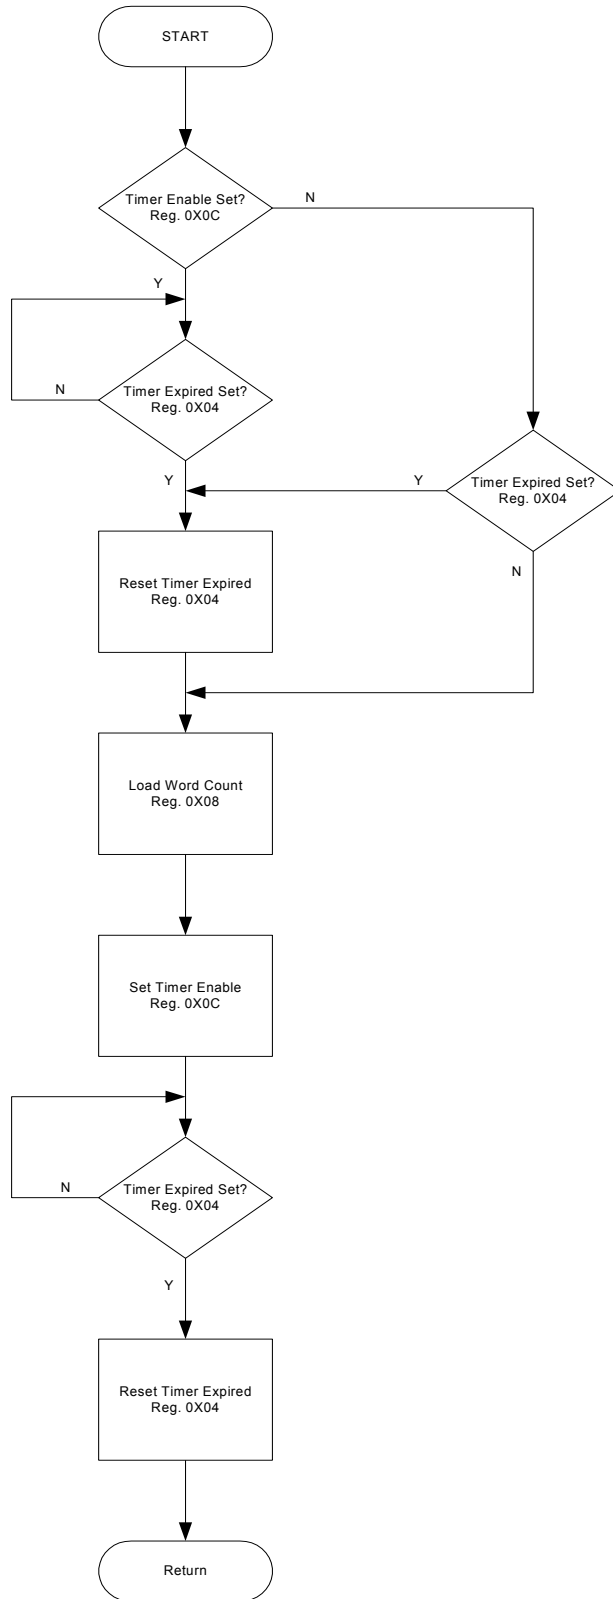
START

Timer Enable Set?
Reg. 0X0C

N

Y

N

Timer Expired Set?
Reg. 0X04

Y

Y

Timer Expired Set?
Reg. 0X04

N

Reset Timer Expired
Reg. 0X04

Load Word Count
Reg. 0X08

Set Timer Enable
Reg. 0X0C

N

Timer Expired Set?
Reg. 0X04

Y

Reset Timer Expired
Reg. 0X04

Return